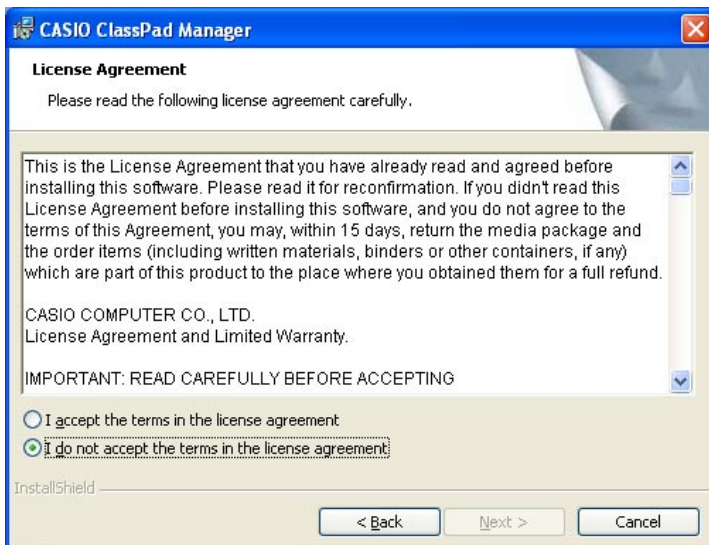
CASIO ClassPad Manager

License Agreement

Please read the following license agreement carefully.

This is the License Agreement that you have already read and agreed before installing this software. Please read it for reconfirmation. If you didn't read this License Agreement before installing this software, and you do not agree to the terms of this Agreement, you may, within 15 days, return the media package and the order items (including written materials, binders or other containers, if any) which are part of this product to the place where you obtained them for a full refund.

CASIO COMPUTER CO., LTD.
License Agreement and Limited Warranty.

IMPORTANT: READ CAREFULLY BEFORE ACCEPTING

I accept the terms in the license agreement

I do not accept the terms in the license agreement

InstallShield

< Back

Next >

Cancel